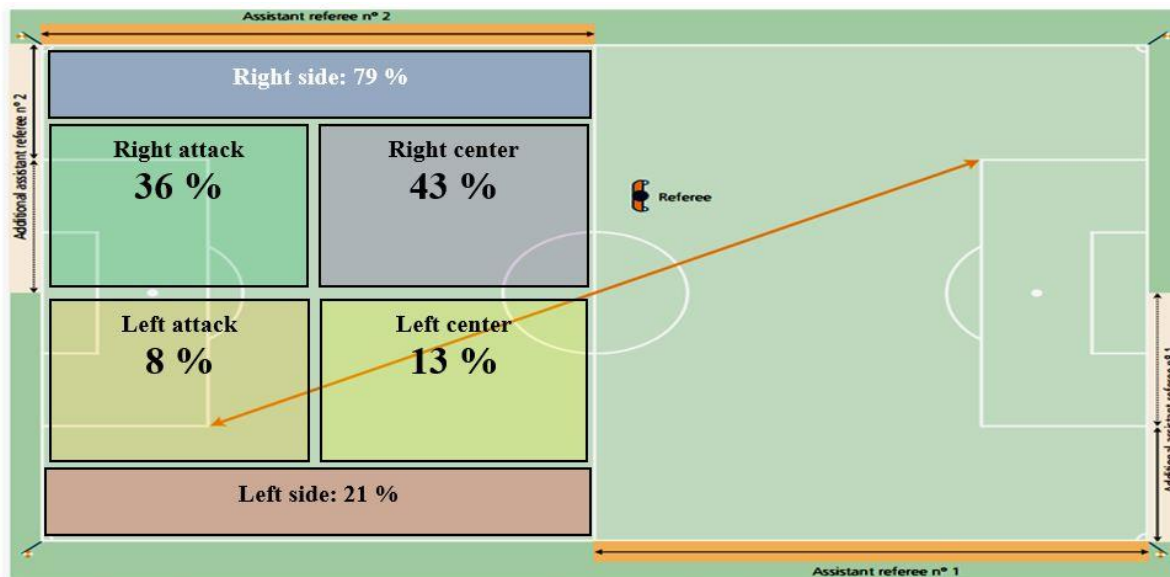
Assistant referee n° 2

Additional assistant referee n° 2

Right side: 79 %

Right attack
36 %

Right center
43 %

Referee

Left attack
8 %

Left center
13 %

Left side: 21 %

Additional assistant referee n° 1

Assistant referee n° 1